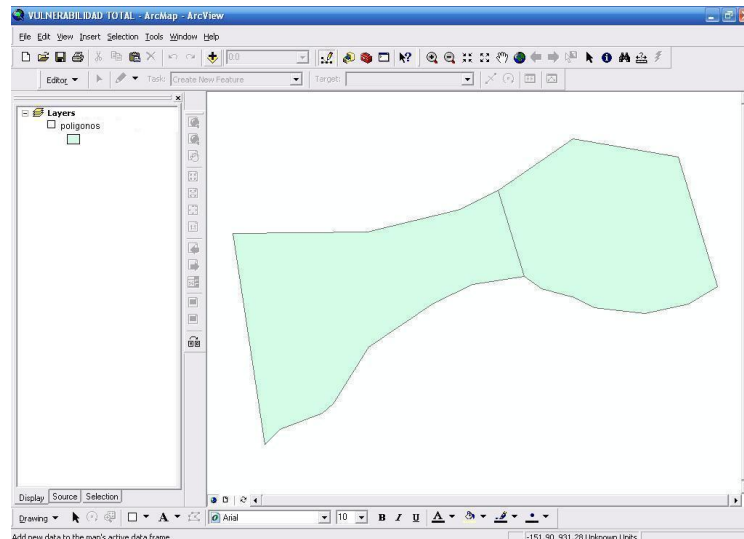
VULNERABILIDAD TOTAL - ArcMap - ArcView

File Edit View Insert Selection Tools Window Help

Editor ▾ Task: Create New Feature Target:

Layers
poligonos

Display Source Selection

Drawing ▾ A ▾ Arial 10 B I U A ▾

Add new data to the map's active data frame

-151.90 931.28 Unknown Units